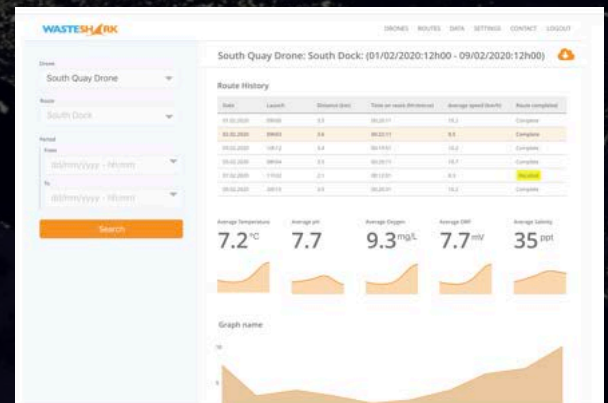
WASTESHARK

DRONES ROUTES DATA SETTINGS CONTACT LOGOUT

Drone
South Quay Drone

Route
South Dock

Period
From
dd/mm/yyyy - hh:mm
To
dd/mm/yyyy - hh:mm

Search

South Quay Drone: South Dock: (01/02/2020:12h00 - 09/02/2020:12h00)

Route History

| Date | Launch | Distance (km) | Time on route (hh:mm:ss) | Average speed (km/h) | Route completed |
|---|---|---|---|---|---|
| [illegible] | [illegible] | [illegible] | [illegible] | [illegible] | Complete |
| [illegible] | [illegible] | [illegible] | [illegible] | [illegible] | Complete |
| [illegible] | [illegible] | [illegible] | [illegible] | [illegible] | Complete |
| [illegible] | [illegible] | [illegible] | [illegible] | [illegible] | Complete |
| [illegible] | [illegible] | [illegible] | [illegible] | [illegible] | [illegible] |
| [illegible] | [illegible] | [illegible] | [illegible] | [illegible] | Complete |

Average Temperature
7.2 °C

Average pH
7.7

Average Oxygen
9.3 mg/L

Average ORP
7.7 mV

Average Salinity
35 ppt

Graph name

10

5